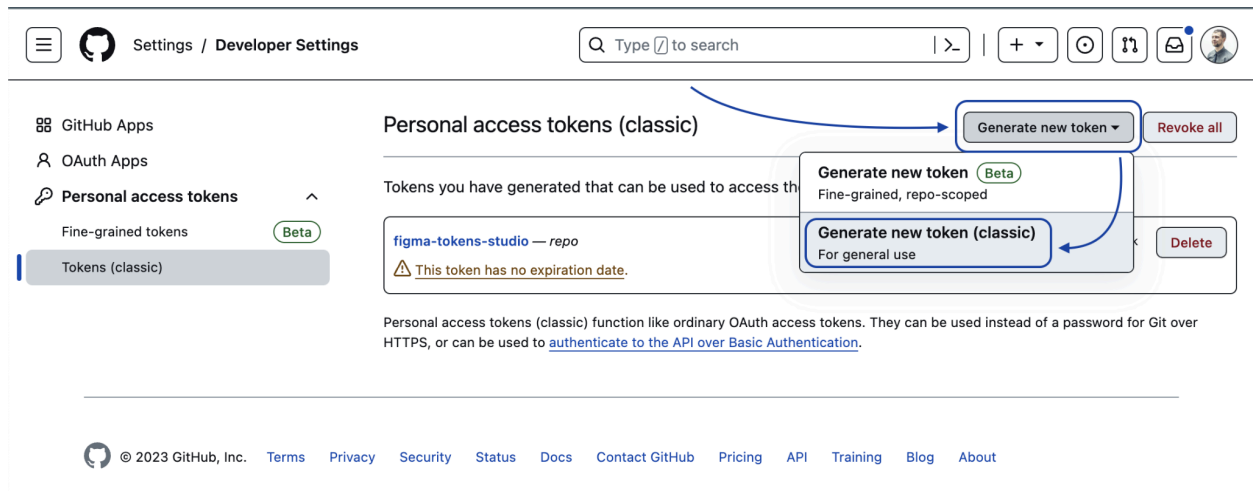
Settings / Developer Settings

Type / to search

GitHub Apps
OAuth Apps
Personal access tokens
Fine-grained tokens Beta
Tokens (classic)

Personal access tokens (classic)

Generate new token ▾ Revoke all

Generate new token Beta
Fine-grained, repo-scoped

Generate new token (classic)
For general use

Tokens you have generated that can be used to access th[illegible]

figma-tokens-studio — repo
This token has no expiration date.

Delete

Personal access tokens (classic) function like ordinary OAuth access tokens. They can be used instead of a password for Git over HTTPS, or can be used to authenticate to the API over Basic Authentication.

© 2023 GitHub, Inc. Terms Privacy Security Status Docs Contact GitHub Pricing API Training Blog About